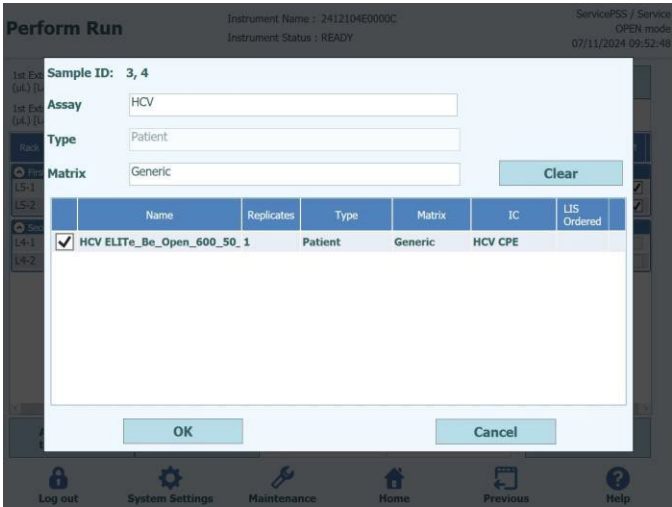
Perform Run

Instrument Name : 2412104E0000C
Instrument Status : READY

ServicePSS / Service
OPEN mode
07/11/2024 09:52:48

1st Ext
(µL) [L

1st Ext
(µL) [L

Rack

L5-1
L5-2

L4-1
L4-2

Sample ID: 3, 4

Assay HCV

Type Patient

Matrix Generic

Clear

| | Name | Replicates | Type | Matrix | IC | LIS Ordered |
|---|---|---|---|---|---|---|
| ✓ | HCV ELITe_Be_Open_600_50_ | 1 | Patient | Generic | HCV CPE | |

OK

Cancel

Log out
System Settings
Maintenance
Home
Previous
Help